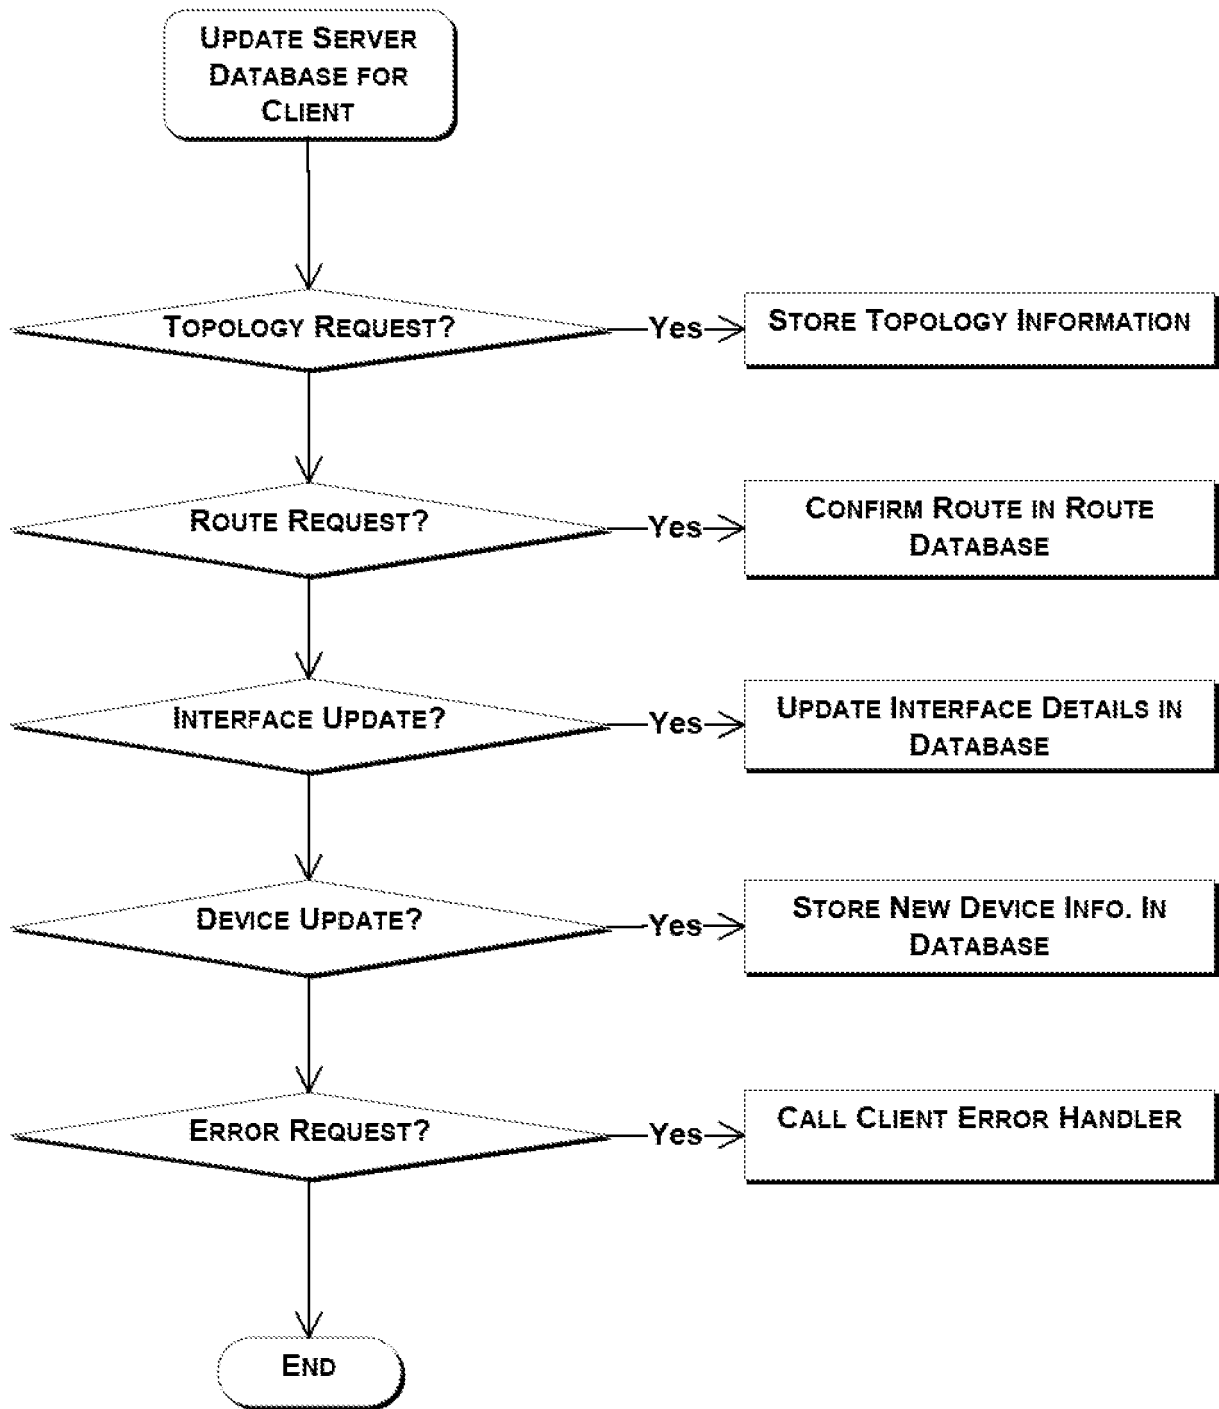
Update Server Database for Client

Topology Request?

Yes

Store Topology Information

Route Request?

Yes

Confirm Route in Route Database

Interface Update?

Yes

Update Interface Details in Database

Device Update?

Yes

Store New Device Info. In Database

Error Request?

Yes

Call Client Error Handler

End